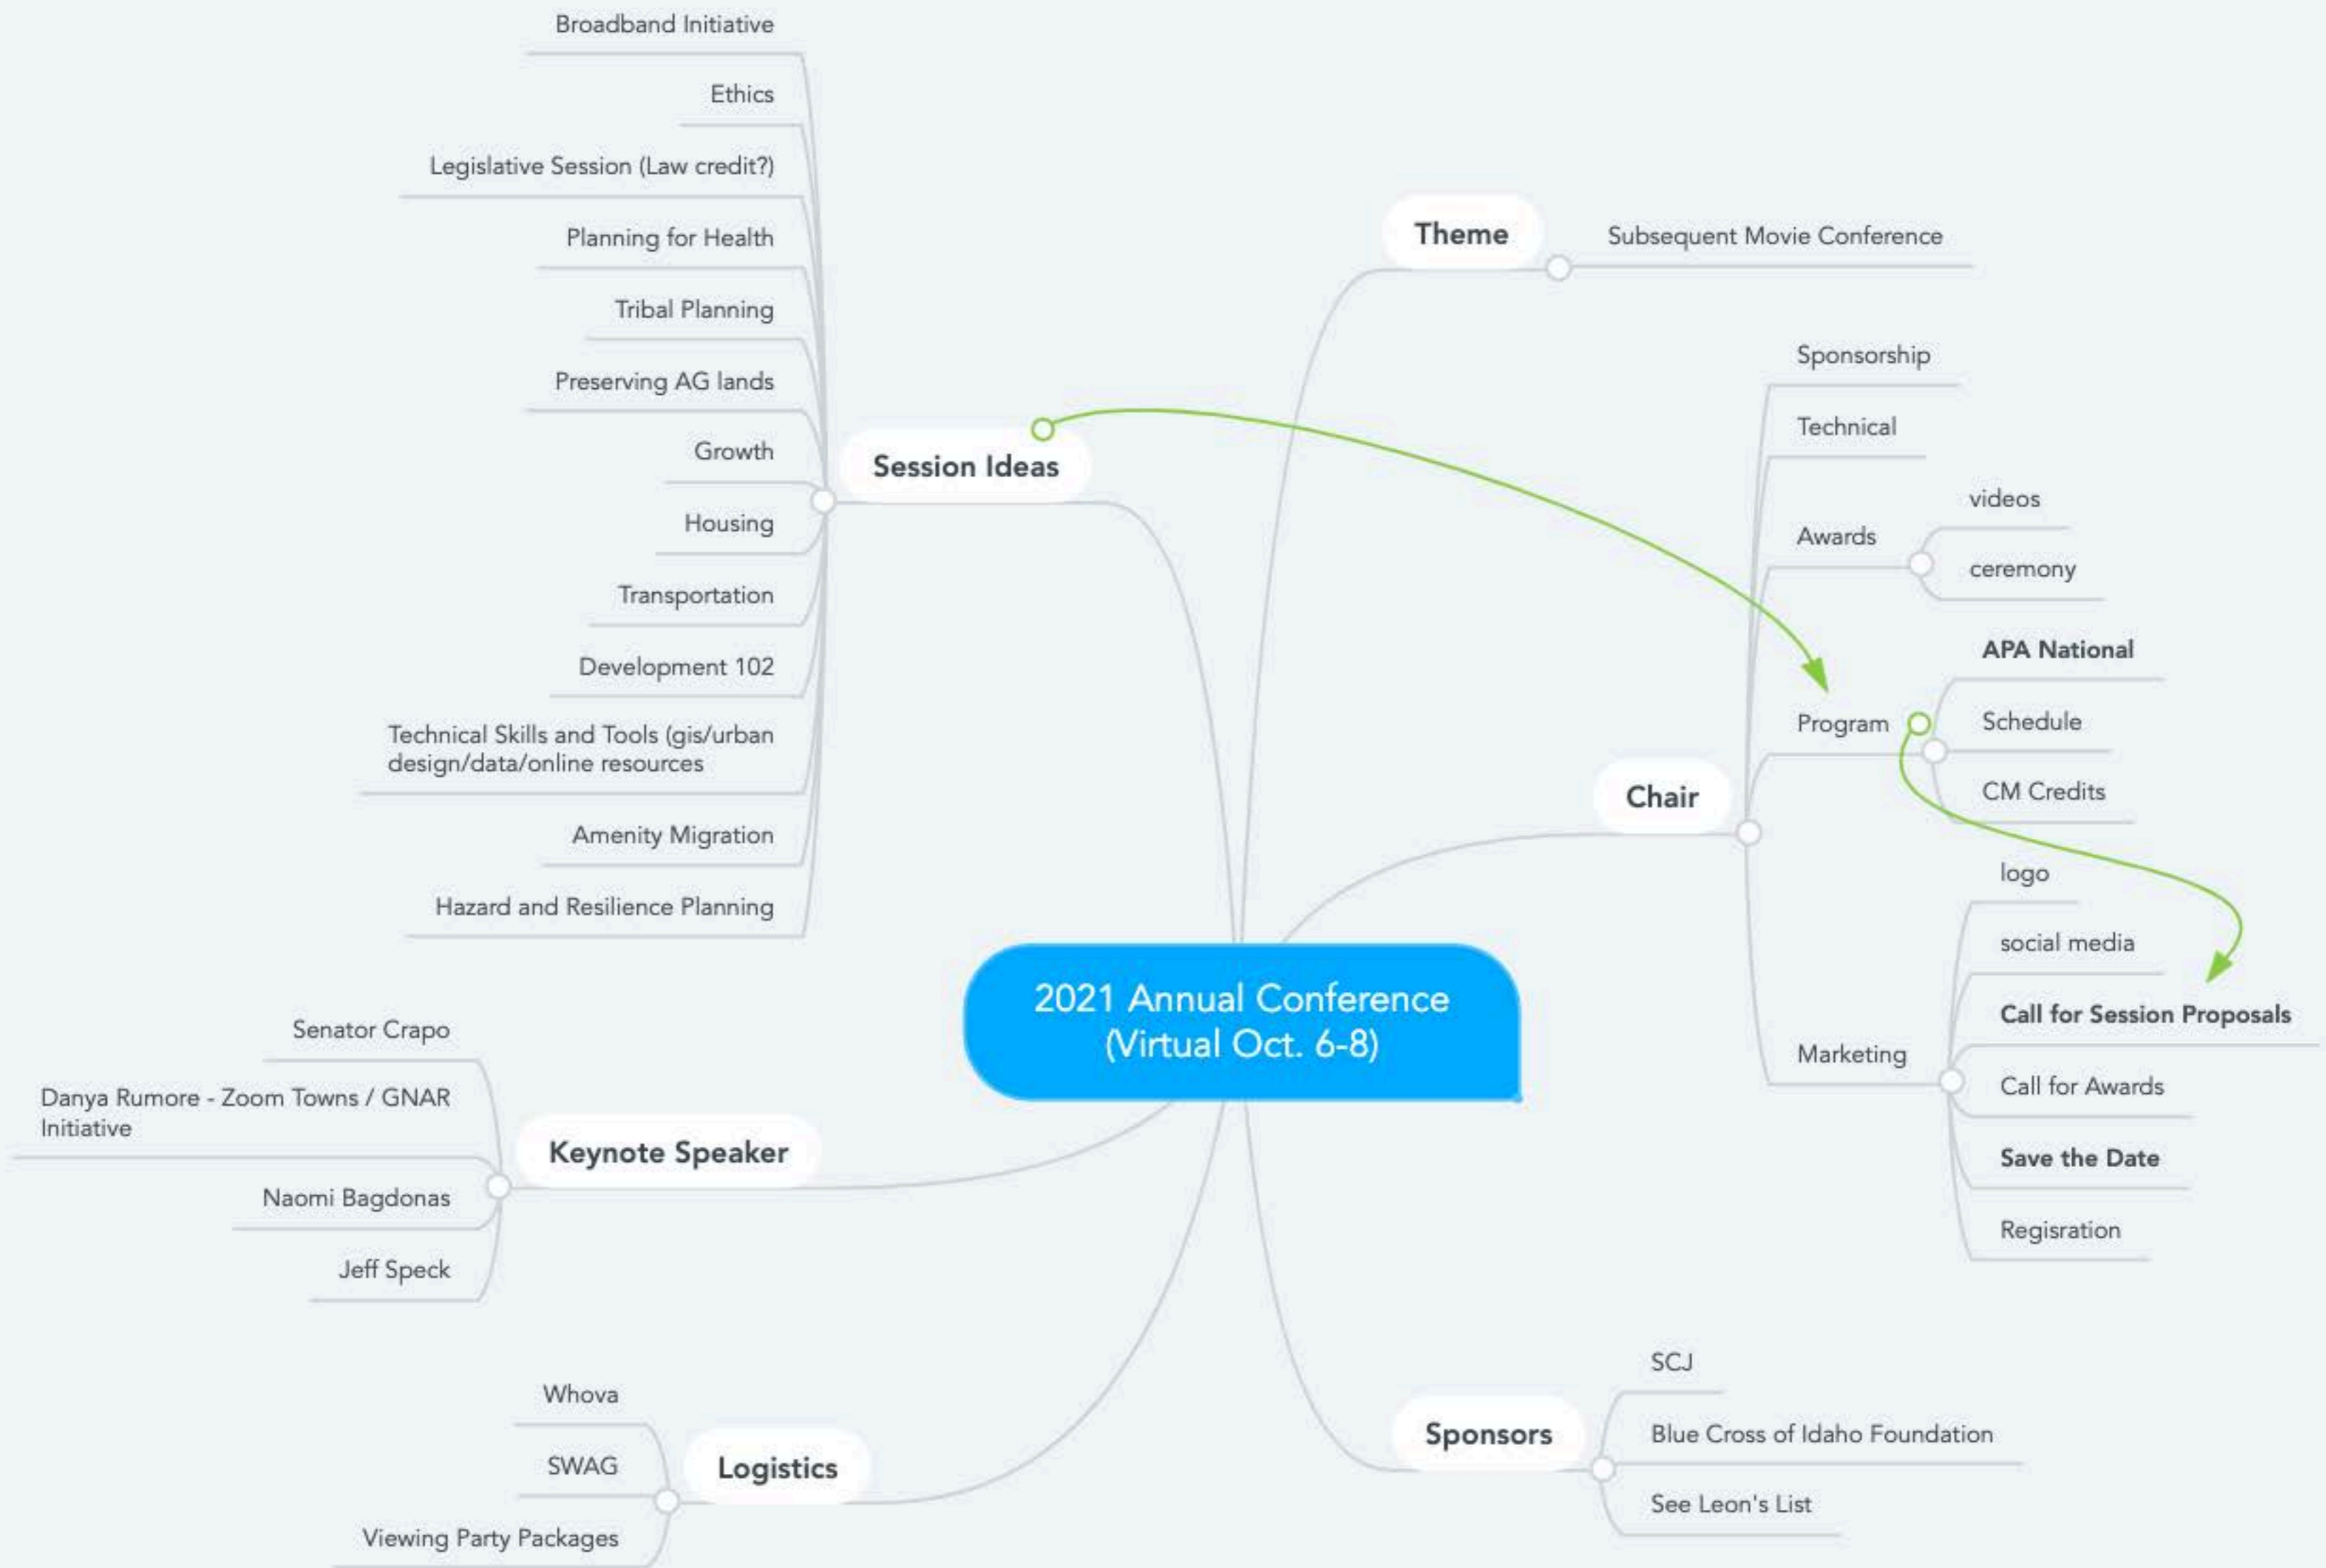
Broadband Initiative

Ethics

Legislative Session (Law credit?)

Planning for Health

Tribal Planning

Preserving AG lands

Growth

Housing

Transportation

Development 102

Technical Skills and Tools (gis/urban design/data/online resources

Amenity Migration

Hazard and Resilience Planning

Session Ideas

Theme

Subsequent Movie Conference

Sponsorship

Technical

Awards

videos

ceremony

APA National

Program

Schedule

CM Credits

Chair

logo

social media

Call for Session Proposals

Marketing

Call for Awards

Save the Date

Regisration

2021 Annual Conference (Virtual Oct. 6-8)

Senator Crapo

Danya Rumore - Zoom Towns / GNAR Initiative

Keynote Speaker

Naomi Bagdonas

Jeff Speck

Whova

SWAG

Logistics

Viewing Party Packages

SCJ

Sponsors

Blue Cross of Idaho Foundation

See Leon's List